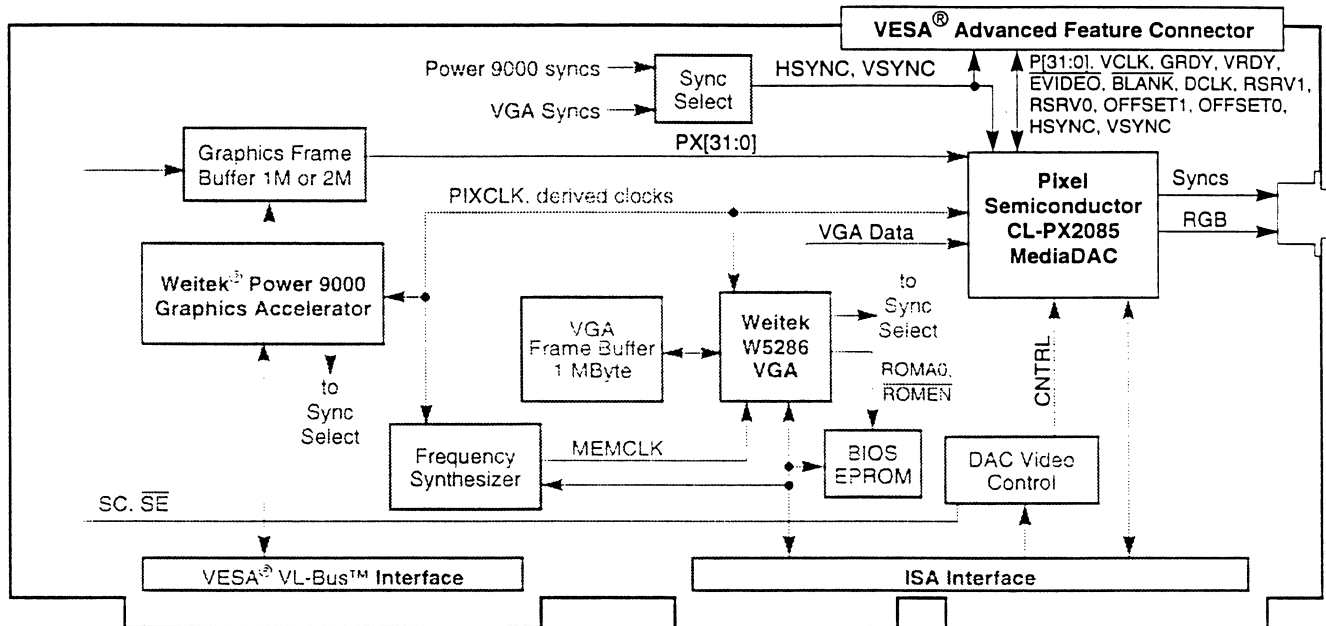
VESA® Advanced Feature Connector

Power 9000 syncs

VGA Syncs

Sync Select

HSYNC, VSYNC

$\overline{P[31:0]}$, VCLK, GRDY, VRDY, $\overline{EVIDEO}$, $\overline{BLANK}$, DCLK, RSRV1, RSRV0, OFFSET1, OFFSET0, HSYNC, VSYNC

Graphics Frame Buffer 1M or 2M

PX[31:0]

PIXCLK, derived clocks

Pixel Semiconductor CL-PX2085 MediaDAC

Syncs

RGB

VGA Data

Weitek® Power 9000 Graphics Accelerator

to Sync Select

VGA Frame Buffer 1 MByte

Weitek W5286 VGA

to Sync Select

ROMA0, $\overline{ROMEN}$

CNTRL

MEMCLK

Frequency Synthesizer

BIOS EPROM

DAC Video Control

SC, $\overline{SE}$

VESA® VL-Bus™ Interface

ISA Interface